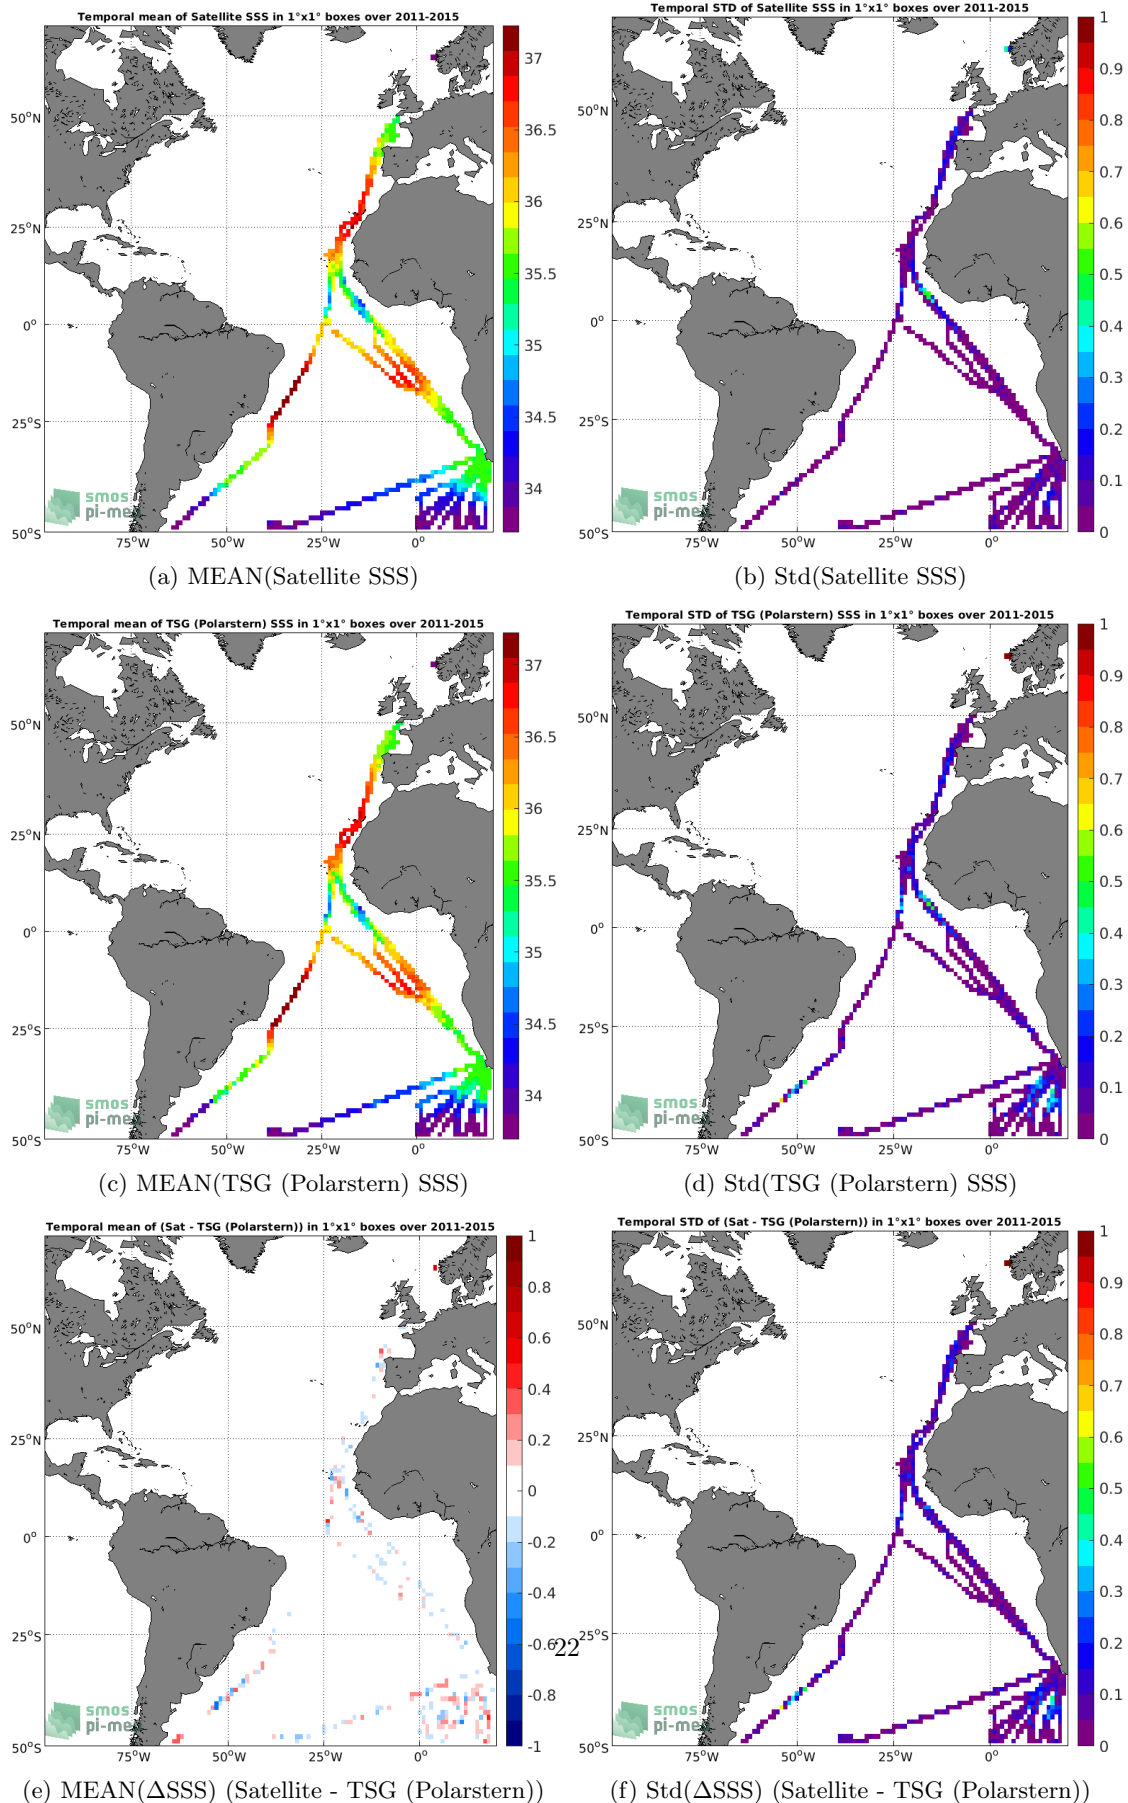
Temporal mean of Satellite SSS in 1°x1° boxes over 2011-2015

50°N
25°N
0°
25°S
50°S
75°W 50°W 25°W 0°

37
36.5
36
35.5
35
34.5
34

smos
pi-me

(a) MEAN(Satellite SSS)

Temporal STD of Satellite SSS in 1°x1° boxes over 2011-2015

50°N
25°N
0°
25°S
50°S
75°W 50°W 25°W 0°

1
0.9
0.8
0.7
0.6
0.5
0.4
0.3
0.2
0.1
0

smos
pi-me

(b) Std(Satellite SSS)

Temporal mean of TSG (Polarstern) SSS in 1°x1° boxes over 2011-2015

50°N
25°N
0°
25°S
50°S
75°W 50°W 25°W 0°

37
36.5
36
35.5
35
34.5
34

smos
pi-me

(c) MEAN(TSG (Polarstern) SSS)

Temporal STD of TSG (Polarstern) SSS in 1°x1° boxes over 2011-2015

50°N
25°N
0°
25°S
50°S
75°W 50°W 25°W 0°

1
0.9
0.8
0.7
0.6
0.5
0.4
0.3
0.2
0.1
0

smos
pi-me

(d) Std(TSG (Polarstern) SSS)

Temporal mean of (Sat - TSG (Polarstern)) in 1°x1° boxes over 2011-2015

50°N
25°N
0°
25°S
50°S
75°W 50°W 25°W 0°

1
0.8
0.6
0.4
0.2
0
-0.2
-0.4
-0.6
-0.8
-1

smos
pi-me

22

(e) MEAN(ΔSSS) (Satellite - TSG (Polarstern))

Temporal STD of (Sat - TSG (Polarstern)) in 1°x1° boxes over 2011-2015

50°N
25°N
0°
25°S
50°S
75°W 50°W 25°W 0°

1
0.9
0.8
0.7
0.6
0.5
0.4
0.3
0.2
0.1
0

smos
pi-me

(f) Std(ΔSSS) (Satellite - TSG (Polarstern))